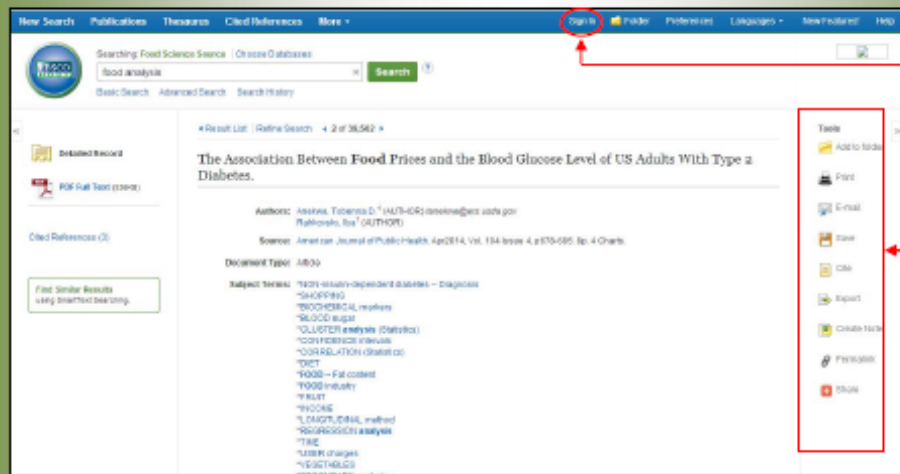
New Search Publications Thesaurus Cited References More ▾ Sign In Folder Preferences Languages ▾ New Features! Help

Searching: Food Science Source | Choose Databases
food analysis × Search ?
Basic Search Advanced Search Search History

« Result List | Refine Search ◂ 2 of 36,562 ▸

Detailed Record

PDF Full Text (336KB)

Cited References (3)

Find Similar Results using SmartText Searching.

The Association Between **Food** Prices and the Blood Glucose Level of US Adults With Type 2 Diabetes.

Authors: Anekwe, Tobenna D.¹ (AUTHOR) tanekwe@ers.usda.gov Rahkovsky, Ilya¹ (AUTHOR)

Source: American Journal of Public Health. Apr2014, Vol. 104 Issue 4, p678-685. 8p. 4 Charts.

Document Type: Article

Subject Terms: *NON-insulin-dependent diabetes -- Diagnosis
*SHOPPING
*BIOCHEMICAL markers
*BLOOD sugar
*CLUSTER **analysis** (Statistics)
*CONFIDENCE intervals
*CORRELATION (Statistics)
*DIET
***FOOD** -- Fat content
***FOOD** industry
*FRUIT
*INCOME
*LONGITUDINAL method
*REGRESSION **analysis**
*TIME
*USER charges
*VEGETABLES

Tools
Add to folder
Print
E-mail
Save
Cite
Export
Create Note
Permalink
Share